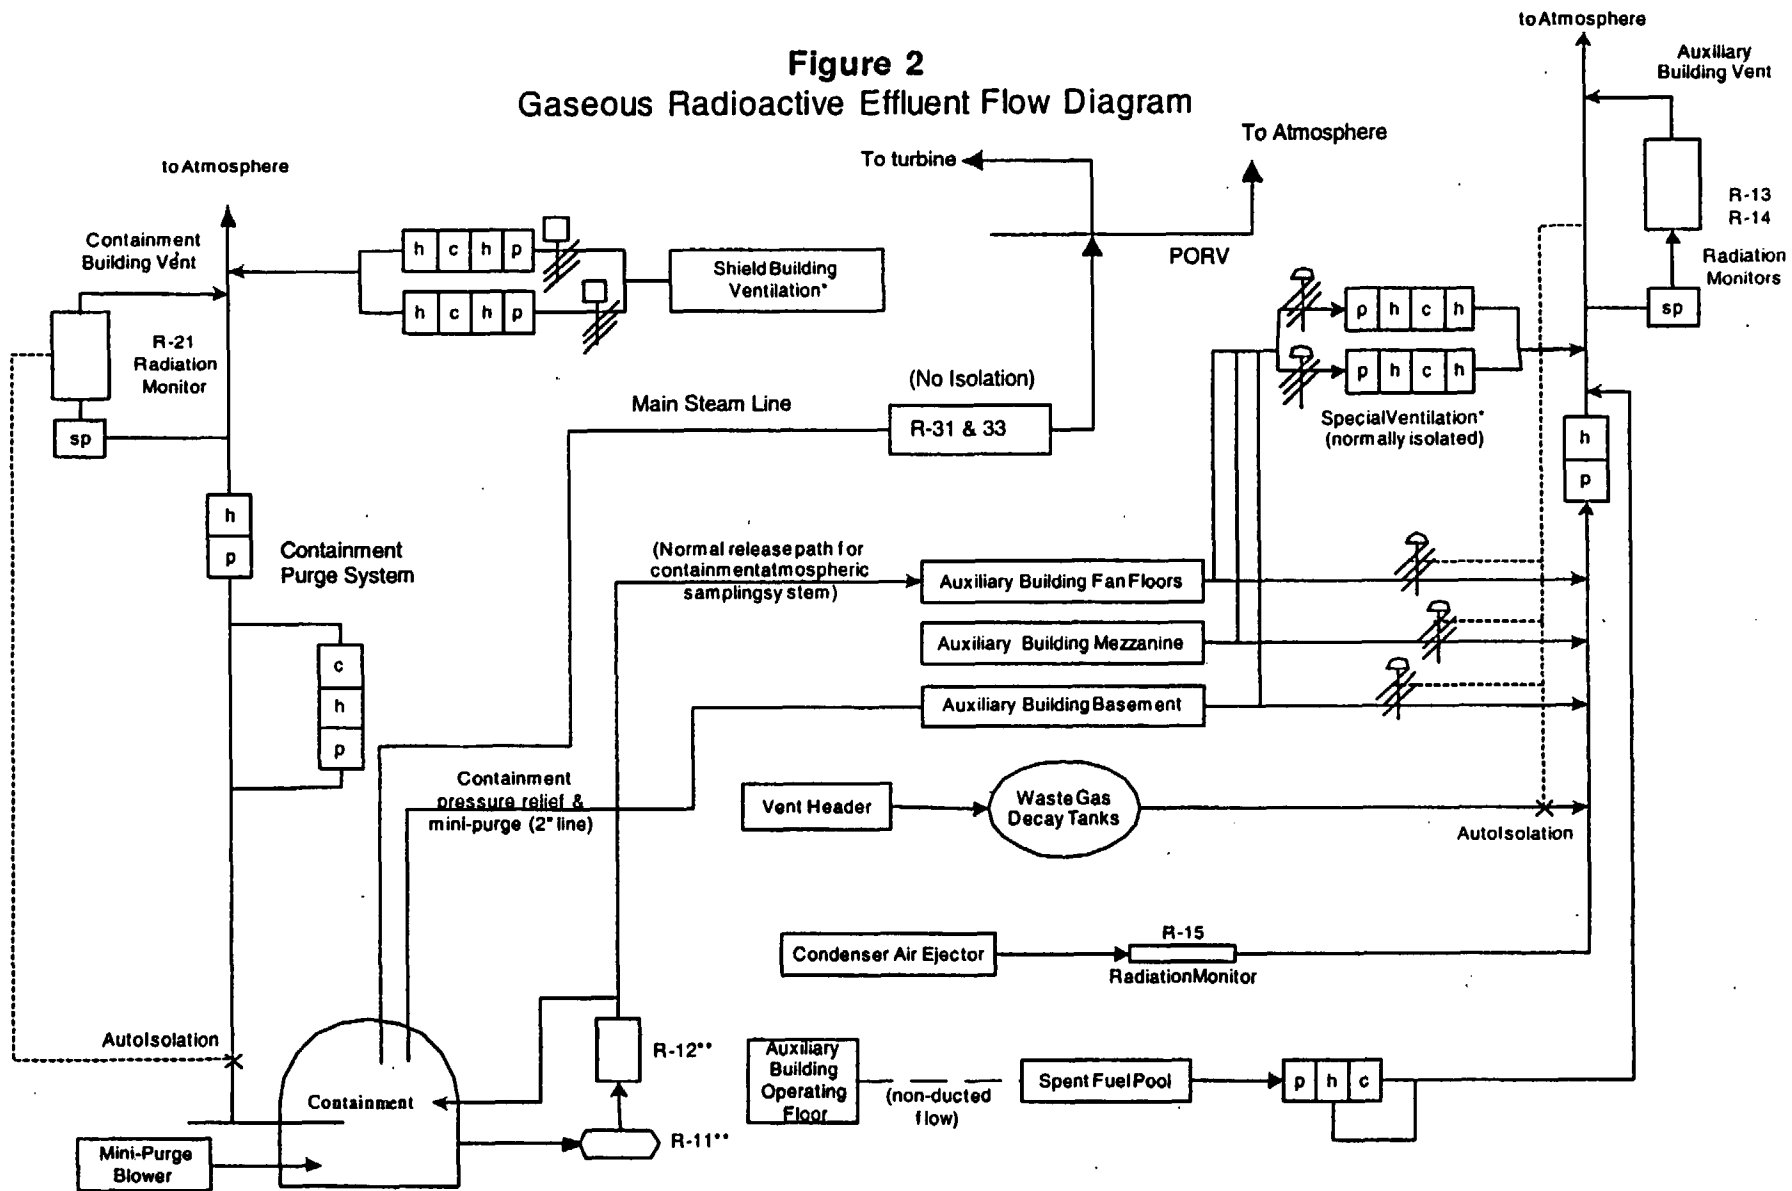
Figure 2
Gaseous Radioactive Effluent Flow Diagram

to Atmosphere

Auxiliary Building Vent

To Atmosphere

to Atmosphere

To turbine

R-13
R-14

Radiation Monitors

Containment Building Vent

h c h p

h c h p

Shield Building Ventilation*

PORV

sp

R-21 Radiation Monitor

p h c h

p h c h

sp

(No Isolation)

Main Steam Line

R-31 & 33

Special Ventilation* (normally isolated)

h

p

h

p

Containment Purge System

(Normal release path for containment atmospheric sampling system)

Auxiliary Building Fan Floors

Auxiliary Building Mezzanine

c

h

p

Auxiliary Building Basement

Containment pressure relief & mini-purge (2" line)

Vent Header

Waste Gas Decay Tanks

Auto Isolation

Condenser Air Ejector

R-15

Radiation Monitor

Auto Isolation

R-12**

Auxiliary Building Operating Floor

(non-ducted flow)

Spent Fuel Pool

p h c

Containment

Mini-Purge Blower

R-11**